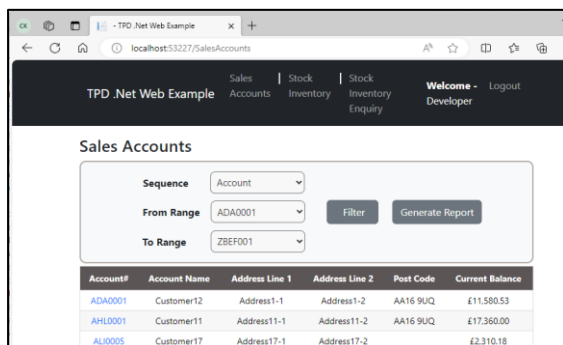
- TPD .Net Web Example
localhost:53227/SalesAccounts

TPD .Net Web Example
Sales Accounts | Stock Inventory | Stock Inventory Enquiry
Welcome - Developer
Logout

Sales Accounts

Sequence Account
From Range ADA0001
To Range ZBEF001
Filter
Generate Report

| Account# | Account Name | Address Line 1 | Address Line 2 | Post Code | Current Balance |
|---|---|---|---|---|---|
| ADA0001 | Customer12 | Address1-1 | Address1-2 | AA16 9UQ | £11,580.53 |
| AHL0001 | Customer11 | Address11-1 | Address11-2 | AA16 9UQ | £17,360.00 |
| ALI0005 | Customer17 | Address17-1 | Address17-2 | | £2,310.18 |